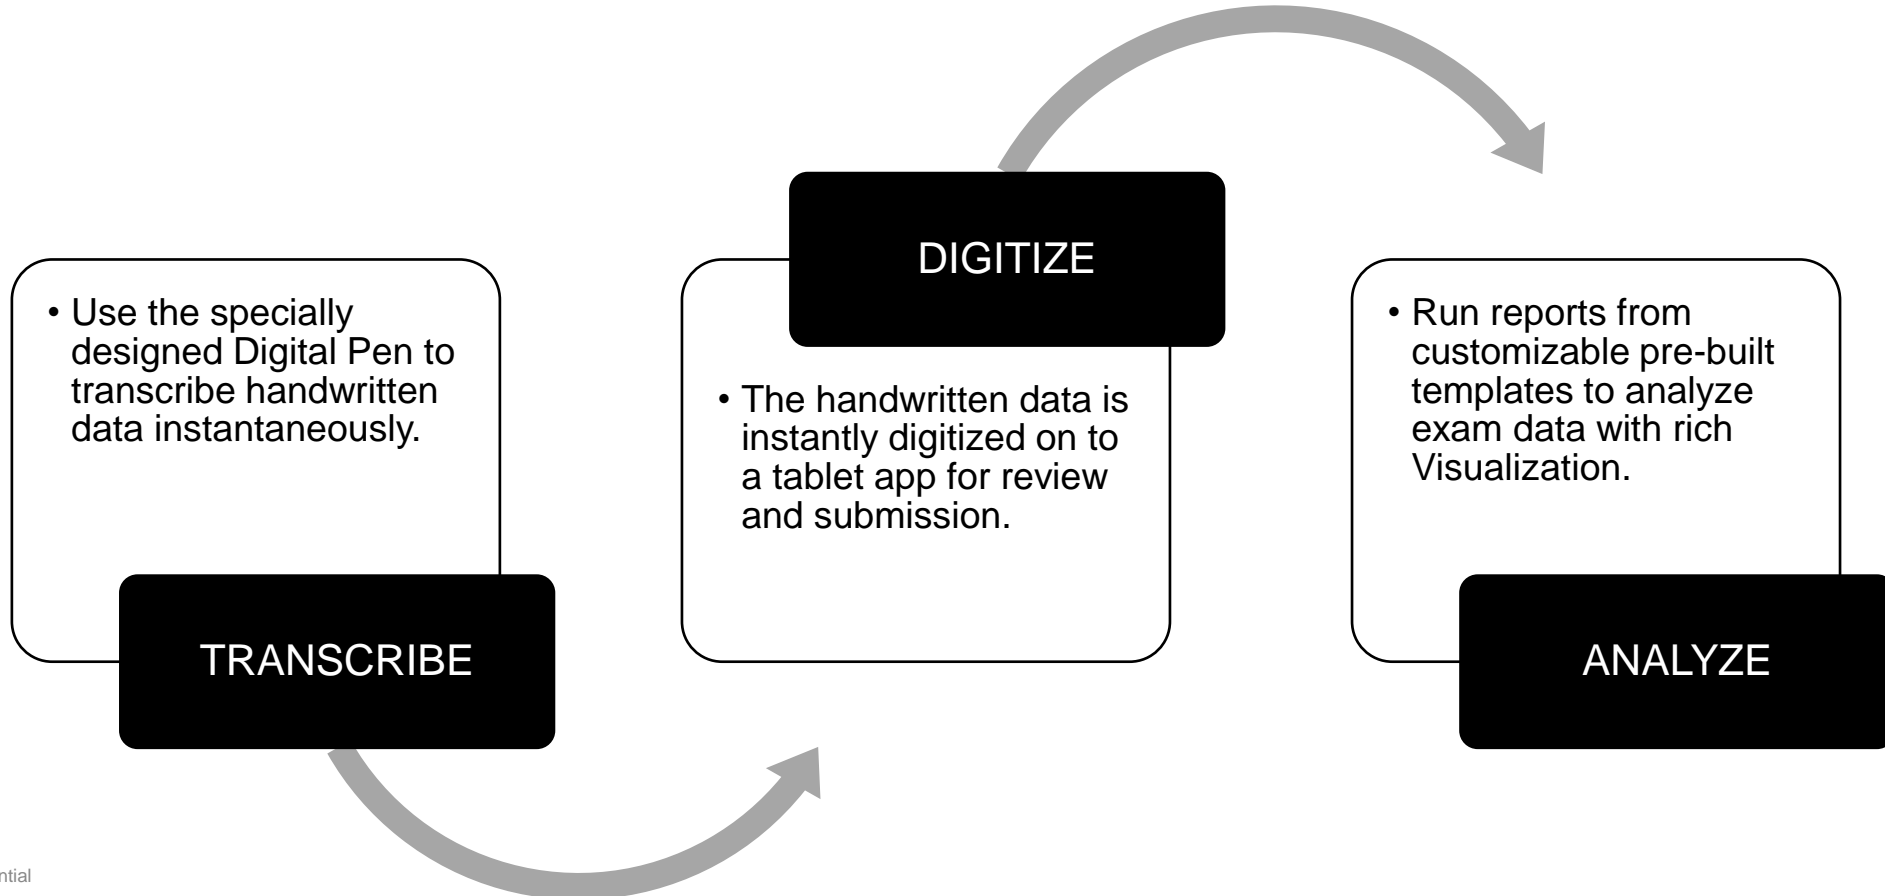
• Use the specially designed Digital Pen to transcribe handwritten data instantaneously.

TRANSCRIBE

DIGITIZE

• The handwritten data is instantly digitized on to a tablet app for review and submission.

• Run reports from customizable pre-built templates to analyze exam data with rich Visualization.

ANALYZE

ntial